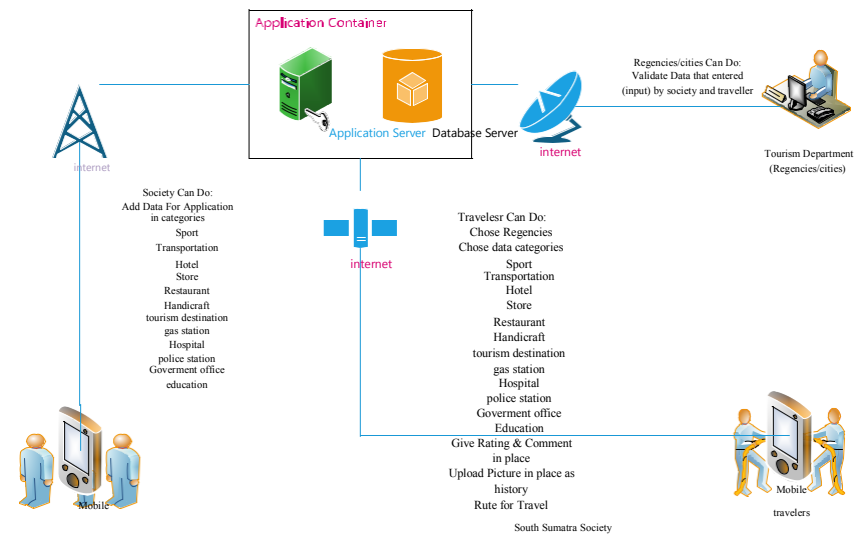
Application Container

Application Server

Database Server

internet

internet

Regencies/cities Can Do:
Validate Data that entered (input) by society and traveller

Tourism Department (Regencies/cities)

Society Can Do:
Add Data For Application in categories
Sport
Transportation
Hotel
Store
Restaurant
Handicraft
tourism destination
gas station
Hospital
police station
Goverment office
education

internet

Travelesr Can Do:
Chose Regencies
Chose data categories
Sport
Transportation
Hotel
Store
Restaurant
Handicraft
tourism destination
gas station
Hospital
police station
Goverment office
Education
Give Rating & Comment in place
Upload Picture in place as history
Rute for Travel

Mobile

Mobile

travelers

South Sumatra Society